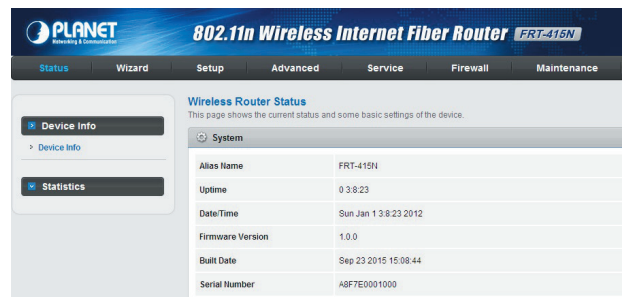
PLANET
Networking & Communication

802.11n Wireless Internet Fiber Router FRT-415N

Status Wizard Setup Advanced Service Firewall Maintenance

Device Info
Device Info

Statistics

Wireless Router Status
This page shows the current status and some basic settings of the device.

System

| Alias Name | FRT-415N |
|---|---|
| Uptime | 0 3:8:23 |
| Date/Time | Sun Jan 1 3:8:23 2012 |
| Firmware Version | 1.0.0 |
| Built Date | Sep 23 2015 15:08:44 |
| Serial Number | A8F7E0001000 |